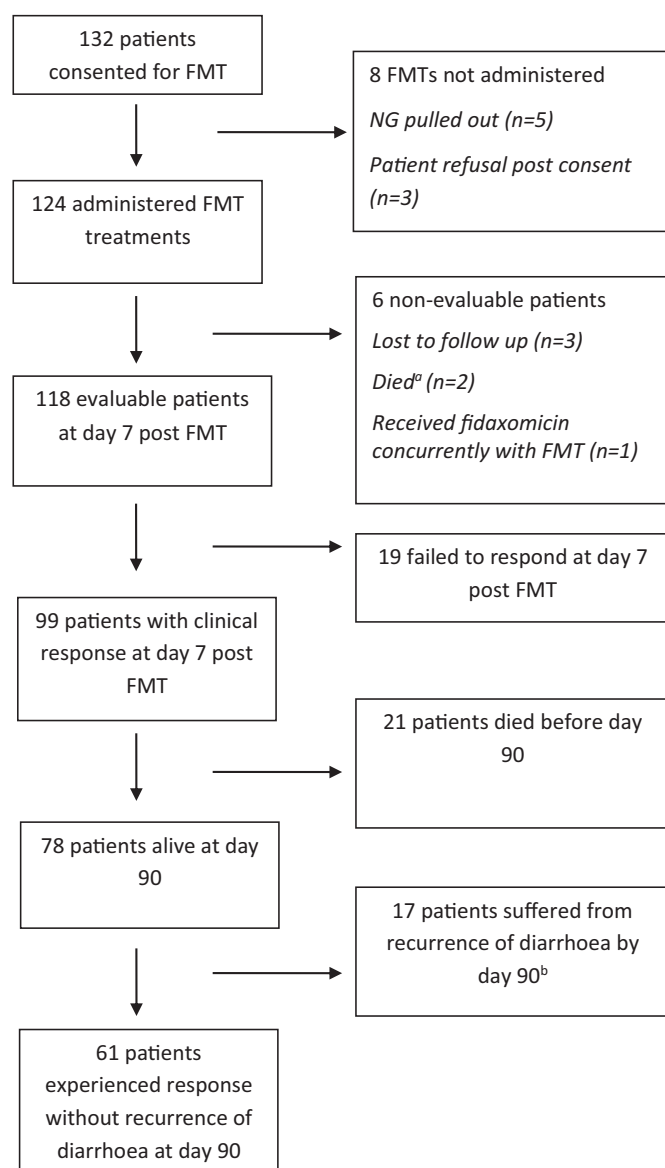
132 patients consented for FMT

8 FMTs not administered

*NG pulled out (n=5)*

*Patient refusal post consent (n=3)*

124 administered FMT treatments

6 non-evaluable patients

*Lost to follow up (n=3)*

*Died$^{a}$ (n=2)*

*Received fidaxomicin concurrently with FMT (n=1)*

118 evaluable patients at day 7 post FMT

19 failed to respond at day 7 post FMT

99 patients with clinical response at day 7 post FMT

21 patients died before day 90

78 patients alive at day 90

17 patients suffered from recurrence of diarrhoea by day 90$^{b}$

61 patients experienced response without recurrence of diarrhoea at day 90